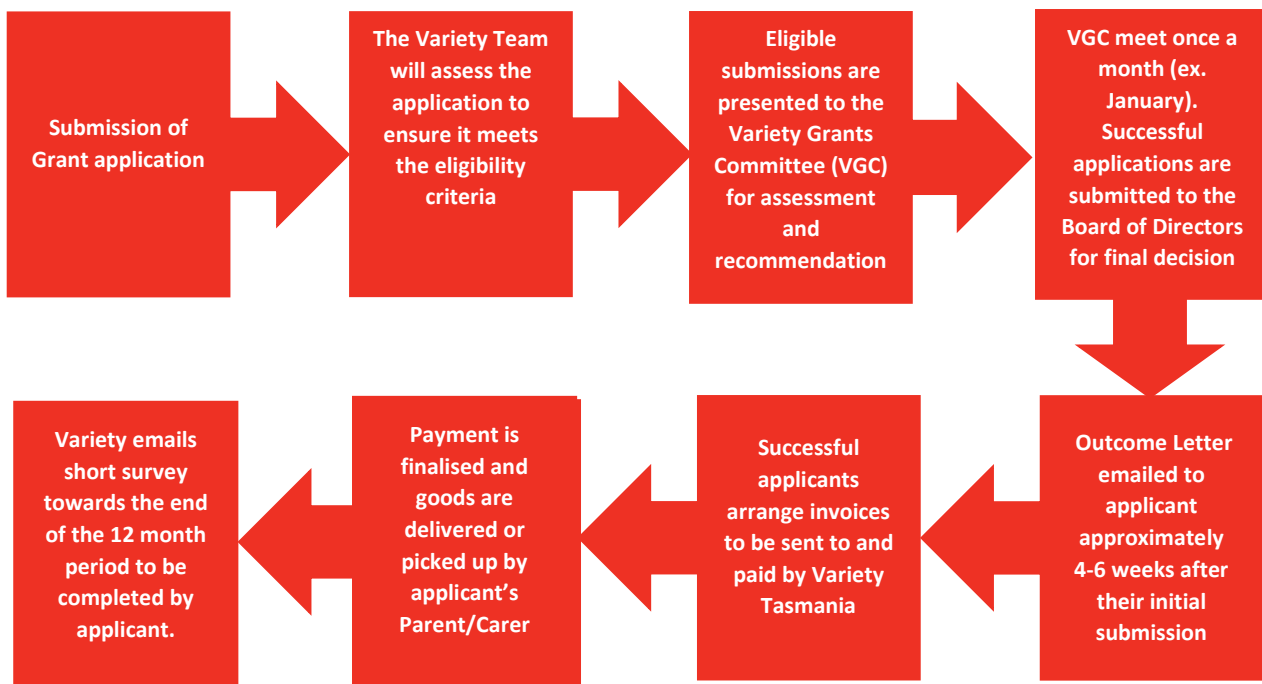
Submission of Grant application

The Variety Team will assess the application to ensure it meets the eligibility criteria

Eligible submissions are presented to the Variety Grants Committee (VGC) for assessment and recommendation

VGC meet once a month (ex. January). Successful applications are submitted to the Board of Directors for final decision

Outcome Letter emailed to applicant approximately 4-6 weeks after their initial submission

Successful applicants arrange invoices to be sent to and paid by Variety Tasmania

Payment is finalised and goods are delivered or picked up by applicant's Parent/Carer

Variety emails short survey towards the end of the 12 month period to be completed by applicant.